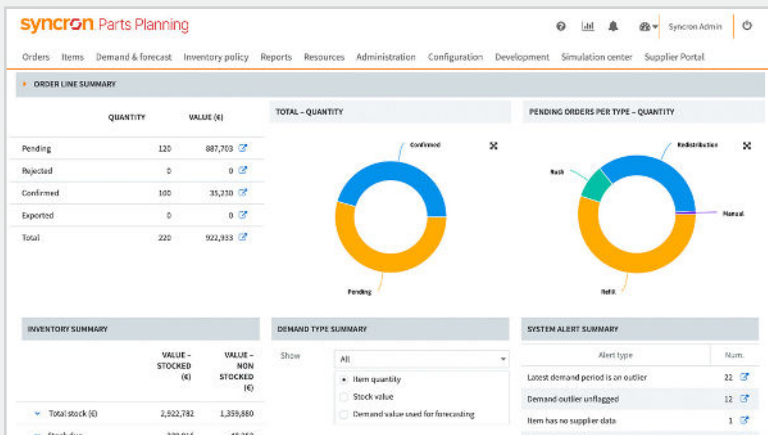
syncron Parts Planning

Syncron Admin

Orders Items Demand & forecast Inventory policy Reports Resources Administration Configuration Development Simulation center Supplier Portal

ORDER LINE SUMMARY

| | QUANTITY | VALUE (€) |
|---|---|---|
| Pending | 120 | 887,703 |
| Rejected | 0 | 0 |
| Confirmed | 100 | 35,230 |
| Exported | 0 | 0 |
| Total | 220 | 922,933 |

TOTAL – QUANTITY

Confirmed

Pending

PENDING ORDERS PER TYPE – QUANTITY

Redistribution

Rush

Manual

Refill

INVENTORY SUMMARY

| | VALUE – STOCKED (€) | VALUE – NON STOCKED (€) |
|---|---|---|
| Total stock (€) | 2,922,782 | 1,359,880 |
| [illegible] | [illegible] | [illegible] |

DEMAND TYPE SUMMARY

Show All

Item quantity

Stock value

Demand value used for forecasting

SYSTEM ALERT SUMMARY

| Alert type | Num. |
|---|---|
| Latest demand period is an outlier | 21 |
| Demand outlier unflagged | 12 |
| Item has no supplier data | 1 |